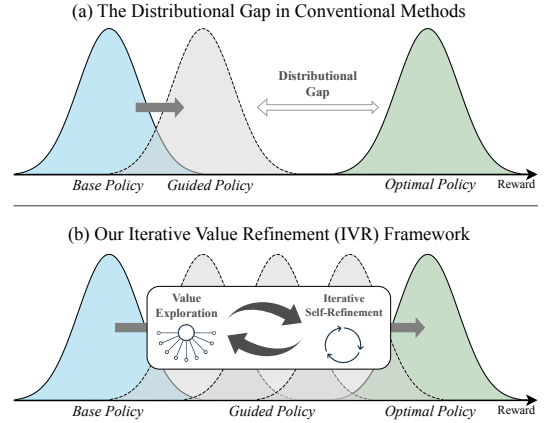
(a) The Distributional Gap in Conventional Methods

Distributional Gap

Base Policy Guided Policy Optimal Policy Reward

(b) Our Iterative Value Refinement (IVR) Framework

Value Exploration

Iterative Self-Refinement

Base Policy Guided Policy Optimal Policy Reward